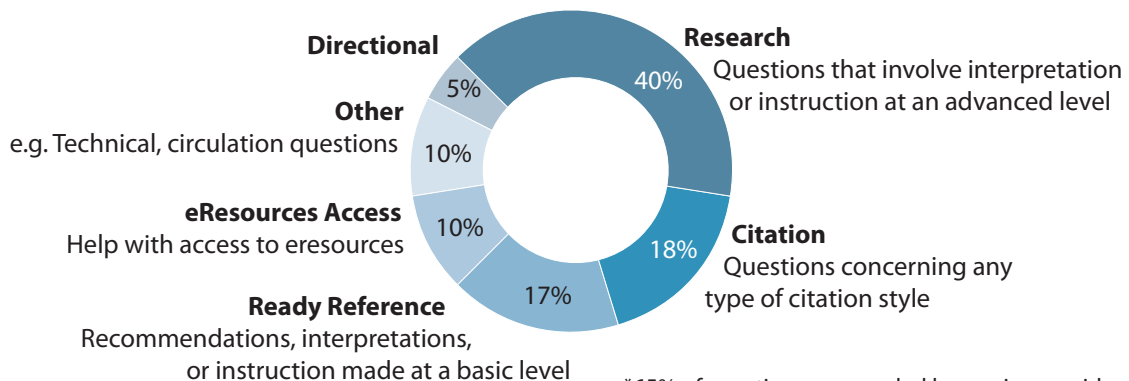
Directional
5%

Research
40%
Questions that involve interpretation or instruction at an advanced level

Other
e.g. Technical, circulation questions
10%

eResources Access
Help with access to eresources
10%

Citation
18%
Questions concerning any type of citation style

Ready Reference
Recommendations, interpretations, or instruction made at a basic level
17%

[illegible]